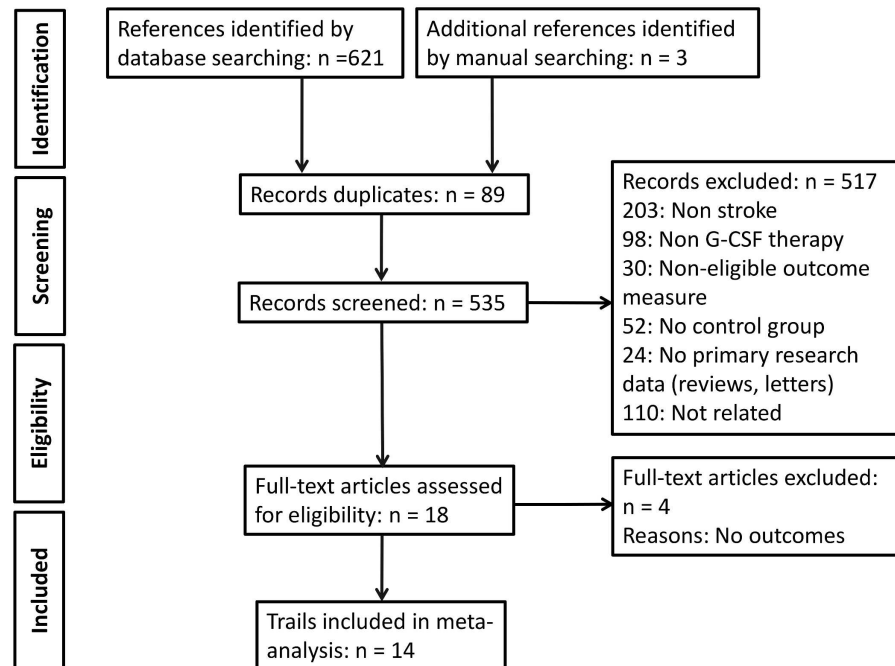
Identification

References identified by database searching: n =621

Additional references identified by manual searching: n = 3

Screening

Records duplicates: n = 89

Records excluded: n = 517
203: Non stroke
98: Non G-CSF therapy
30: Non-eligible outcome measure
52: No control group
24: No primary research data (reviews, letters)
110: Not related

Records screened: n = 535

Eligibility

Full-text articles assessed for eligibility: n = 18

Full-text articles excluded: n = 4
Reasons: No outcomes

Included

Trails included in meta-analysis: n = 14